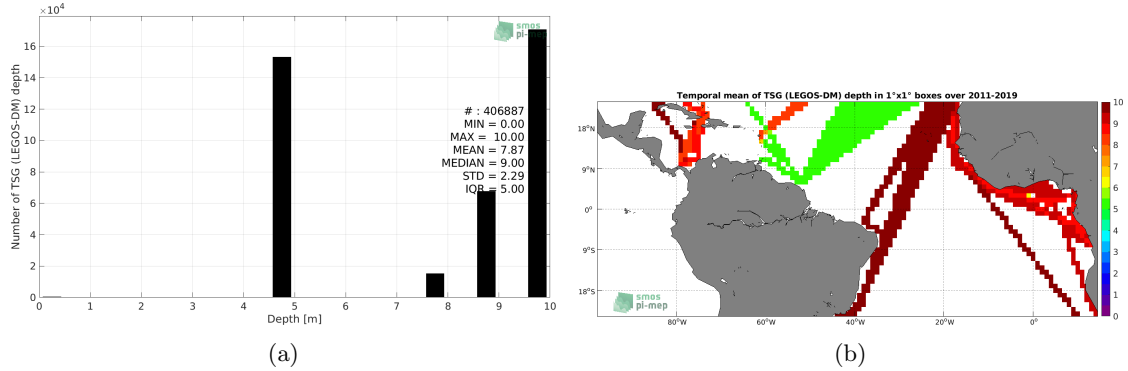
$\times10^4$

16
14
12
10
8
6
4
2
0

Number of TSG (LEGOS-DM) depth

smos
pi-mep

# : 406887
MIN = 0.00
MAX = 10.00
MEAN = 7.87
MEDIAN = 9.00
STD = 2.29
IQR = 5.00

0 1 2 3 4 5 6 7 8 9 10

Depth [m]

(a)

Temporal mean of TSG (LEGOS-DM) depth in 1°x1° boxes over 2011-2019

18°N
9°N
0°
9°S
18°S

80°W 60°W 40°W 20°W 0°

smos
pi-mep

10
9
8
7
6
5
4
3
2
1
0

(b)